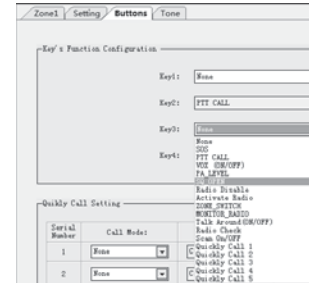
Zone1 Setting Buttons Tone

Key's Function Configuration

Key1: None

Key2: PTT CALL

Key3: None

Key4:

None
SOS
PTT CALL
VOX (ON/OFF)
PA_LEVEL
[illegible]
Radio Disable
Activate Radio
ZONE_SWITCH
MONITOR_RADIO
Talk Around(ON/OFF)
Radio Check
Scan On/OFF
Quickly Call 1
Quickly Call 2
Quickly Call 3
Quickly Call 4
Quickly Call 5

Quickly Call Setting

| Serial Number | Call Mode: |
|---|---|
| 1 | None |
| 2 | None |